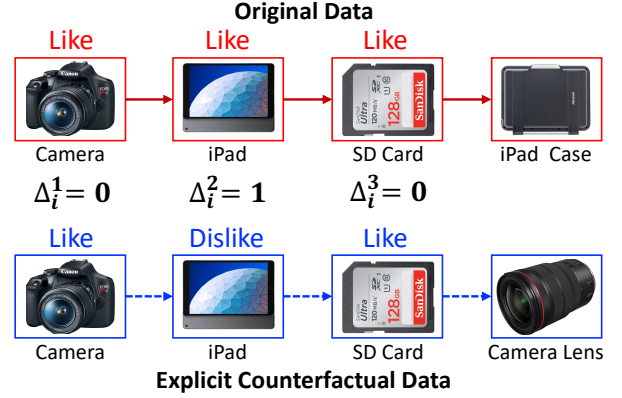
Original Data

Like Like Like

Canon

SanDisk Ultra 120MB/s 128GB

Camera iPad SD Card iPad Case

$\Delta_i^1 = 0$ $\Delta_i^2 = 1$ $\Delta_i^3 = 0$

Like Dislike Like

Canon

SanDisk Ultra 120MB/s 128GB

Camera iPad SD Card Camera Lens

Explicit Counterfactual Data